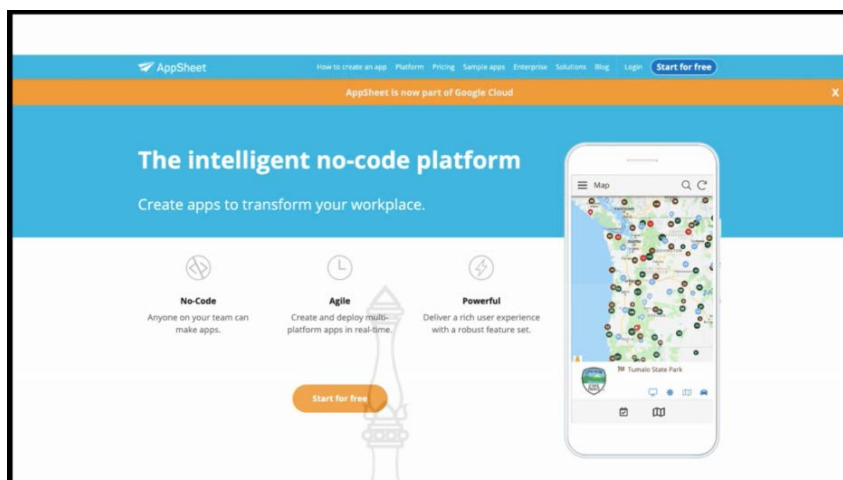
AppSheet

How to create an app Platform Pricing Sample apps Enterprise Solutions Blog Login Start for free

AppSheet is now part of Google Cloud

X

The intelligent no-code platform

Create apps to transform your workplace.

No-Code
Anyone on your team can make apps.

Agile
Create and deploy multi-platform apps in real-time.

Powerful
Deliver a rich user experience with a robust feature set.

Start for free

Map

Tumalo State Park